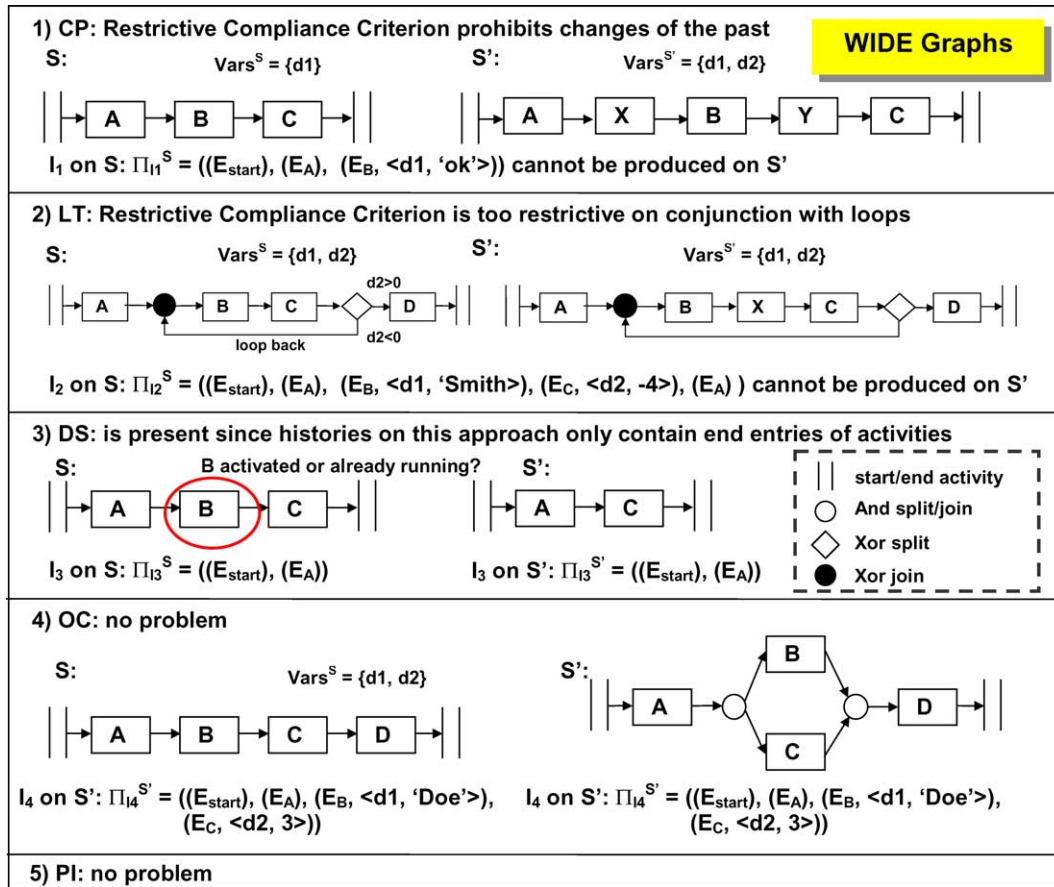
1) CP: Restrictive Compliance Criterion prohibits changes of the past

WIDE Graphs

S: $Vars^S$ = {d1}

S': $Vars^{S'}$ = {d1, d2}

A B C

A X B Y C

$I_1$ on S: $\Pi_{I1}{}^S$ = (($E_{start}$), ($E_A$), ($E_B$, <d1, 'ok'>)) cannot be produced on S'

2) LT: Restrictive Compliance Criterion is too restrictive on conjunction with loops

S: $Vars^S$ = {d1, d2}

S': $Vars^{S'}$ = {d1, d2}

A B C d2>0 D d2<0 loop back

A B X C D

$I_2$ on S: $\Pi_{I2}{}^S$ = (($E_{start}$), ($E_A$), ($E_B$, <d1, 'Smith>), ($E_C$, <d2, -4>), ($E_A$) ) cannot be produced on S'

3) DS: is present since histories on this approach only contain end entries of activities

S: B activated or already running? S':

A B C

A C

start/end activity
And split/join
Xor split
Xor join

$I_3$ on S: $\Pi_{I3}{}^S$ = (($E_{start}$), ($E_A$))

$I_3$ on S': $\Pi_{I3}{}^{S'}$ = (($E_{start}$), ($E_A$))

4) OC: no problem

S: $Vars^S$ = {d1, d2}

S':

A B C D

A B C D

$I_4$ on S': $\Pi_{I4}{}^{S'}$ = (($E_{start}$), ($E_A$), ($E_B$, <d1, 'Doe'>), ($E_C$, <d2, 3>))

$I_4$ on S': $\Pi_{I4}{}^{S'}$ = (($E_{start}$), ($E_A$), ($E_B$, <d1, 'Doe'>), ($E_C$, <d2, 3>))

5) PI: no problem